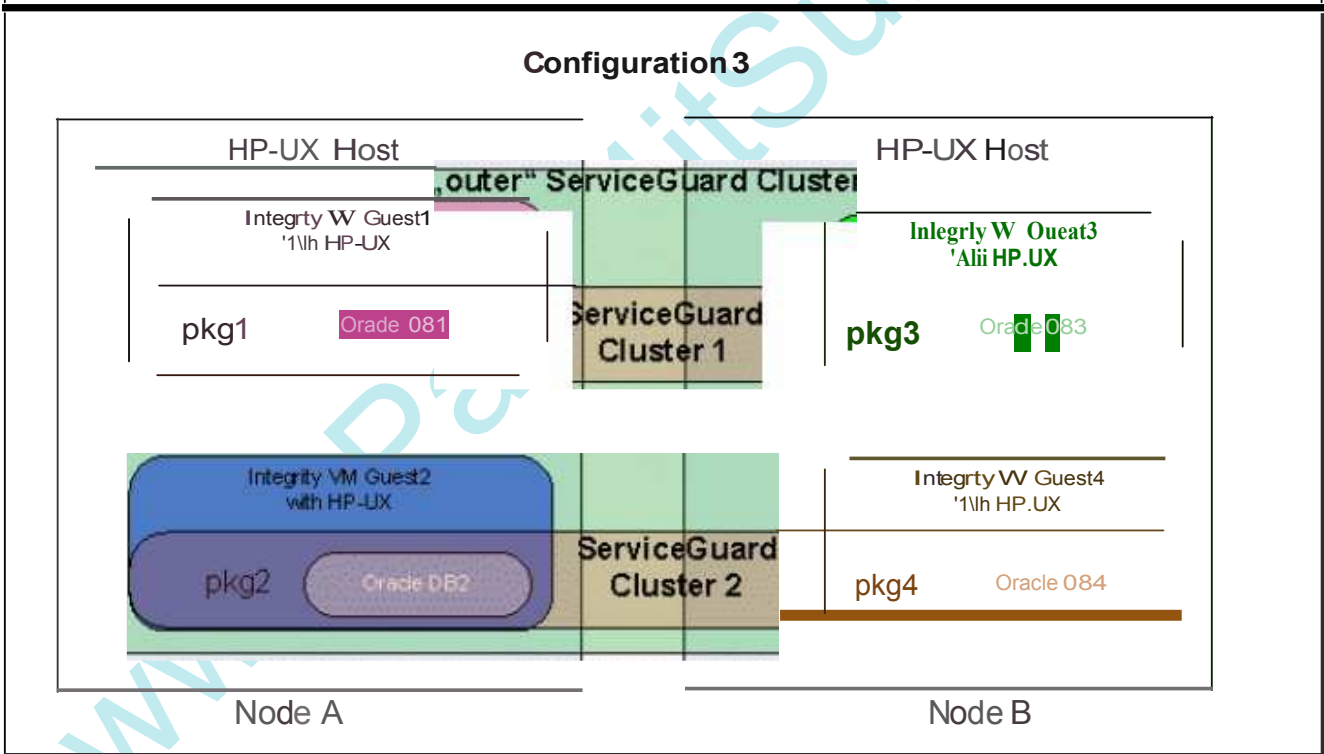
Configuration 3

HP-UX Host

HP-UX Host

,outer" ServiceGuard Cluster

Integrty W Guest1
'1\lh HP-UX

pkg1

Orade 081

ServiceGuard
Cluster 1

lnlegrly W Oueat3
'Alii HP.UX

pkg3

Orade 083

Integrity VM Guest2
with HP-UX

pkg2

Oracle DB2

ServiceGuard
Cluster 2

Integrty VV Guest4
'1\lh HP.UX

pkg4

Oracle 084

Node A

Node B